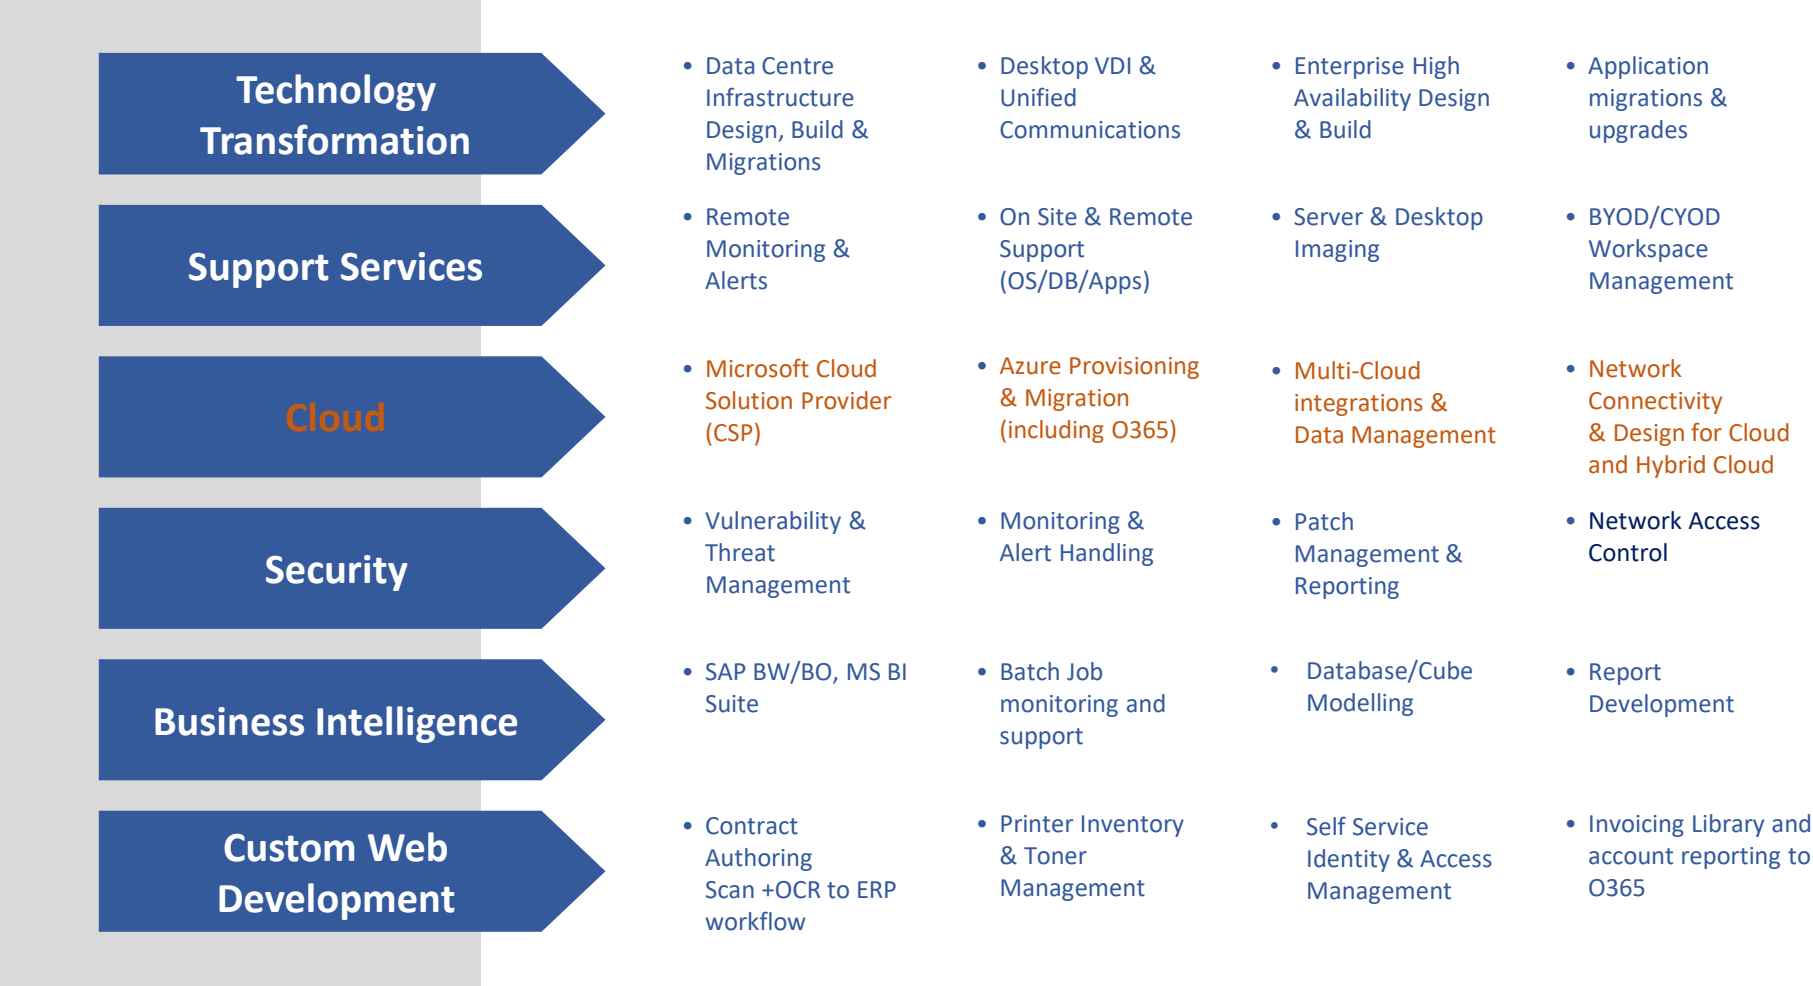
Technology Transformation

- Data Centre Infrastructure Design, Build & Migrations
- Desktop VDI & Unified Communications
- Enterprise High Availability Design & Build
- Application migrations & upgrades

Support Services

- Remote Monitoring & Alerts
- On Site & Remote Support (OS/DB/Apps)
- Server & Desktop Imaging
- BYOD/CYOD Workspace Management

Cloud

- Microsoft Cloud Solution Provider (CSP)
- Azure Provisioning & Migration (including O365)
- Multi-Cloud integrations & Data Management
- Network Connectivity & Design for Cloud and Hybrid Cloud

Security

- Vulnerability & Threat Management
- Monitoring & Alert Handling
- Patch Management & Reporting
- Network Access Control

Business Intelligence

- SAP BW/BO, MS BI Suite
- Batch Job monitoring and support
- Database/Cube Modelling
- Report Development

Custom Web Development

- Contract Authoring Scan +OCR to ERP workflow
- Printer Inventory & Toner Management
- Self Service Identity & Access Management
- Invoicing Library and account reporting to O365